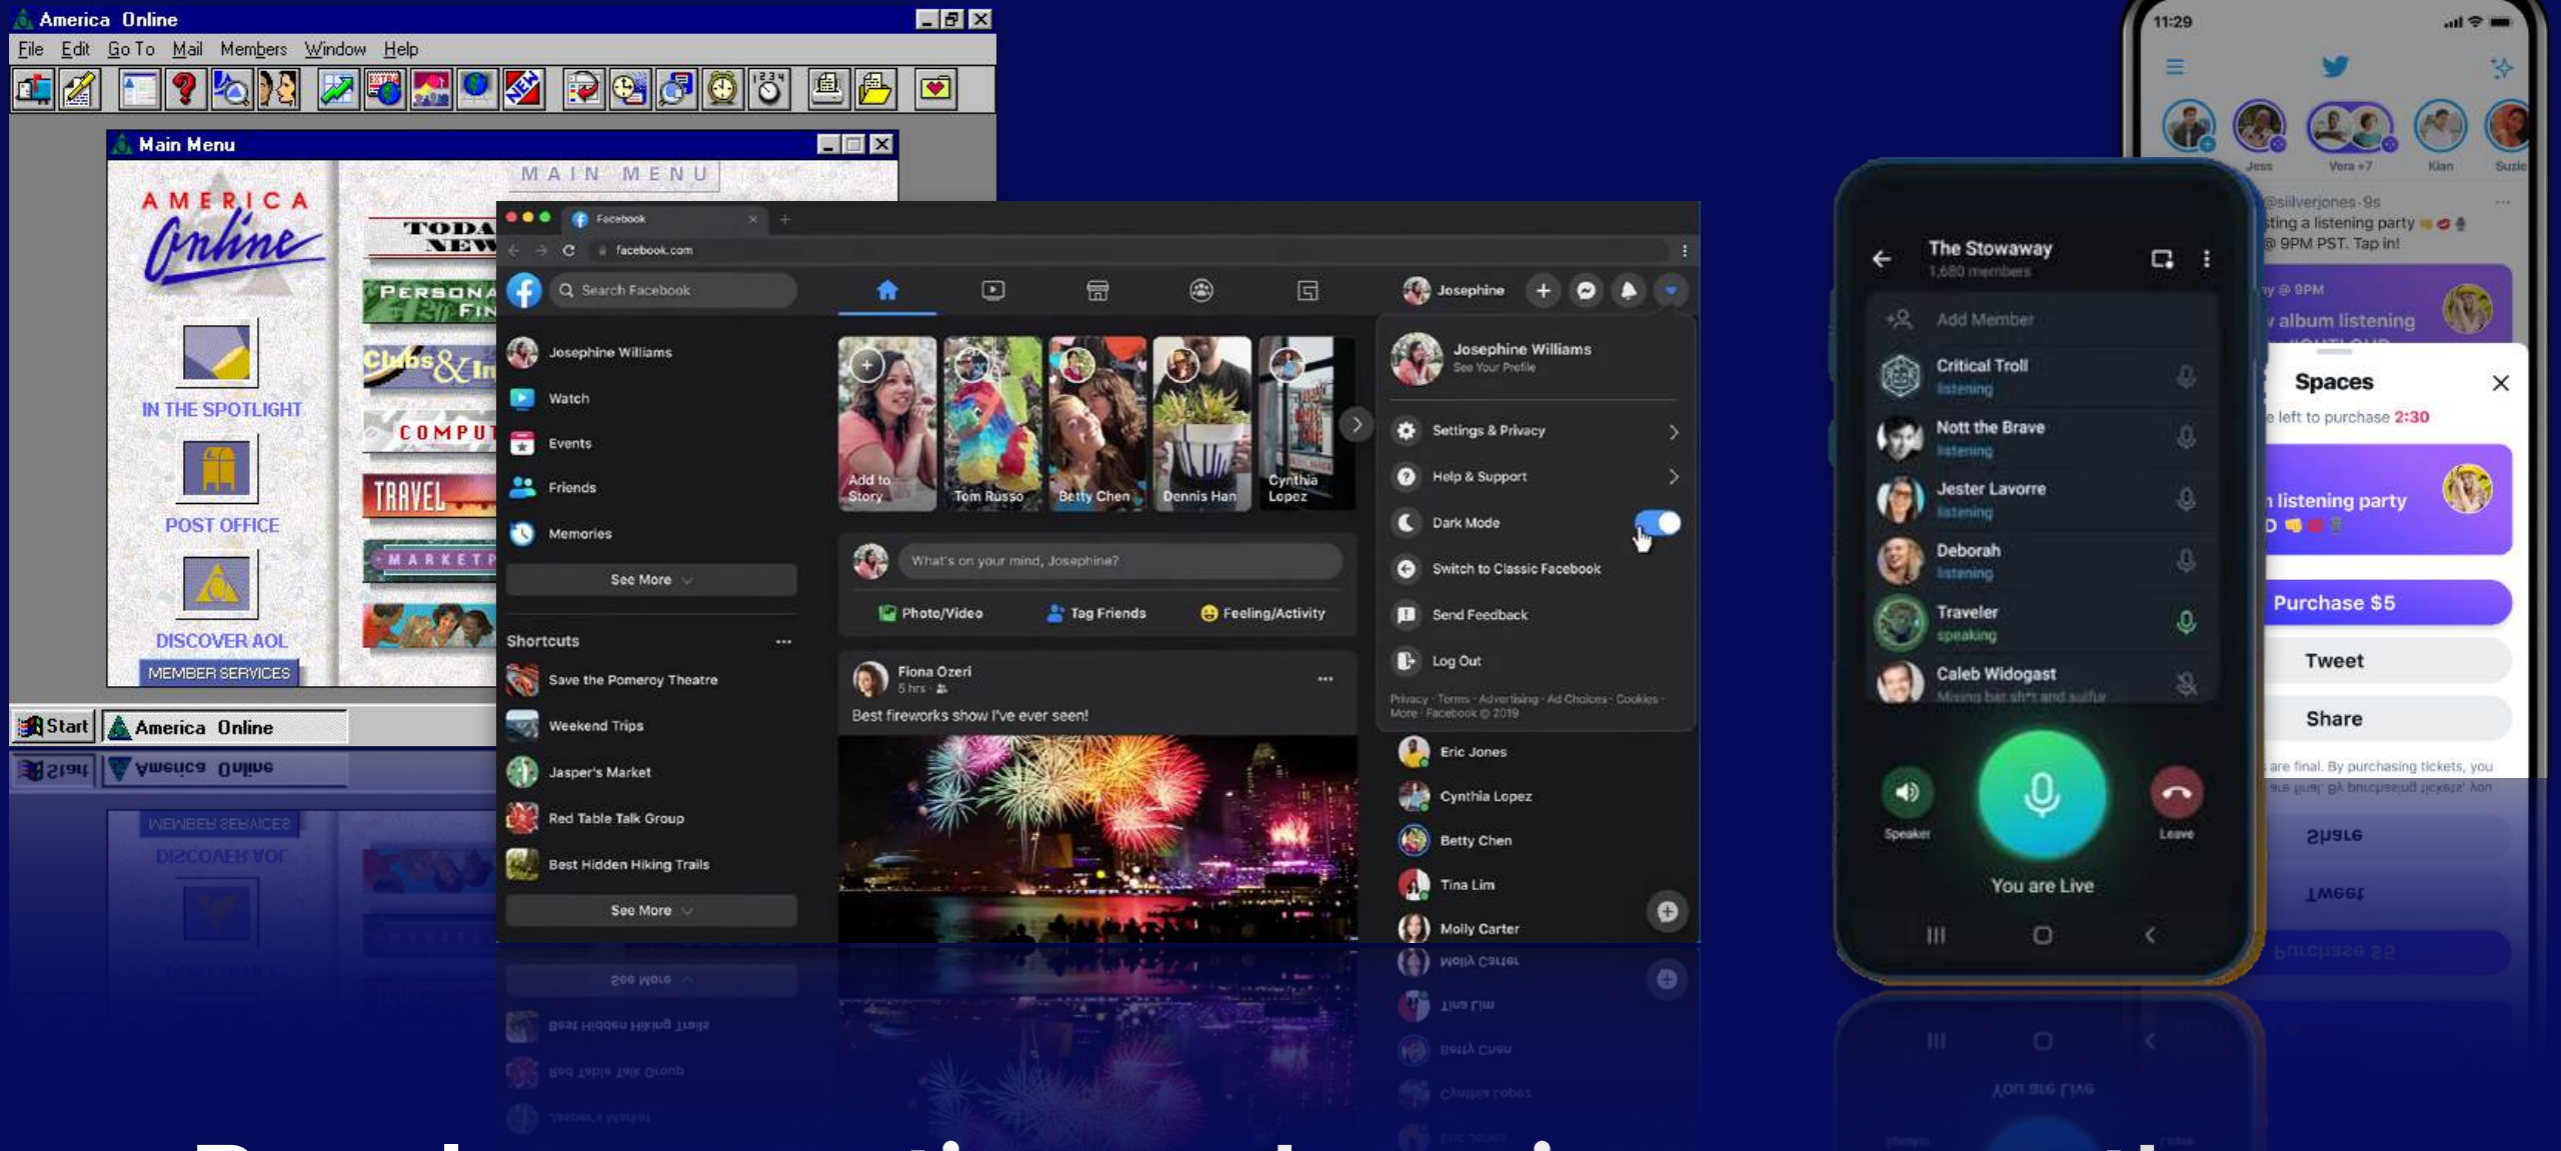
America Online

File Edit Go To Mail Members Window Help

Main Menu

MAIN MENU

AMERICA Online

IN THE SPOTLIGHT

POST OFFICE

DISCOVER AOL

MEMBER SERVICES

TODA NEW

PERSONA FIN

Clubs & In

COMPU

TRAVEL

MARKETP

Start America Online

Facebook

facebook.com

Search Facebook

Josephine

Josephine Williams

Watch

Events

Friends

Memories

See More

Shortcuts

Save the Pomeroy Theatre

Weekend Trips

Jasper's Market

Red Table Talk Group

Best Hidden Hiking Trails

See More

Add to Story

Tom Russo

Betty Chen

Dennis Han

Cynthia Lopez

What's on your mind, Josephine?

Photo/Video

Tag Friends

Feeling/Activity

Fiona Ozeri

5 hrs

Best fireworks show I've ever seen!

Josephine Williams

See Your Profile

Settings & Privacy

Help & Support

Dark Mode

Switch to Classic Facebook

Send Feedback

Log Out

Privacy · Terms · Advertising · Ad Choices · Cookies · More · Facebook © 2019

Eric Jones

Cynthia Lopez

Betty Chen

Tina Lim

Molly Carter

The Stowaway

1,680 members

Add Member

Critical Troll

listening

Nott the Brave

listening

Jester Lavorre

listening

Deborah

listening

Traveler

speaking

Caleb Widogast

Mixing bat sh*t and sulfur

Speaker

Leave

You are Live

11:29

Jess

Vera +7

Kian

Suzie

@silverjones · 9s

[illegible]ting a listening party

@ 9PM PST. Tap in!

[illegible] @ 9PM

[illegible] album listening

Spaces

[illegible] left to purchase 2:30

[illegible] listening party

Purchase $5

Tweet

Share

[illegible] are final. By purchasing tickets, you